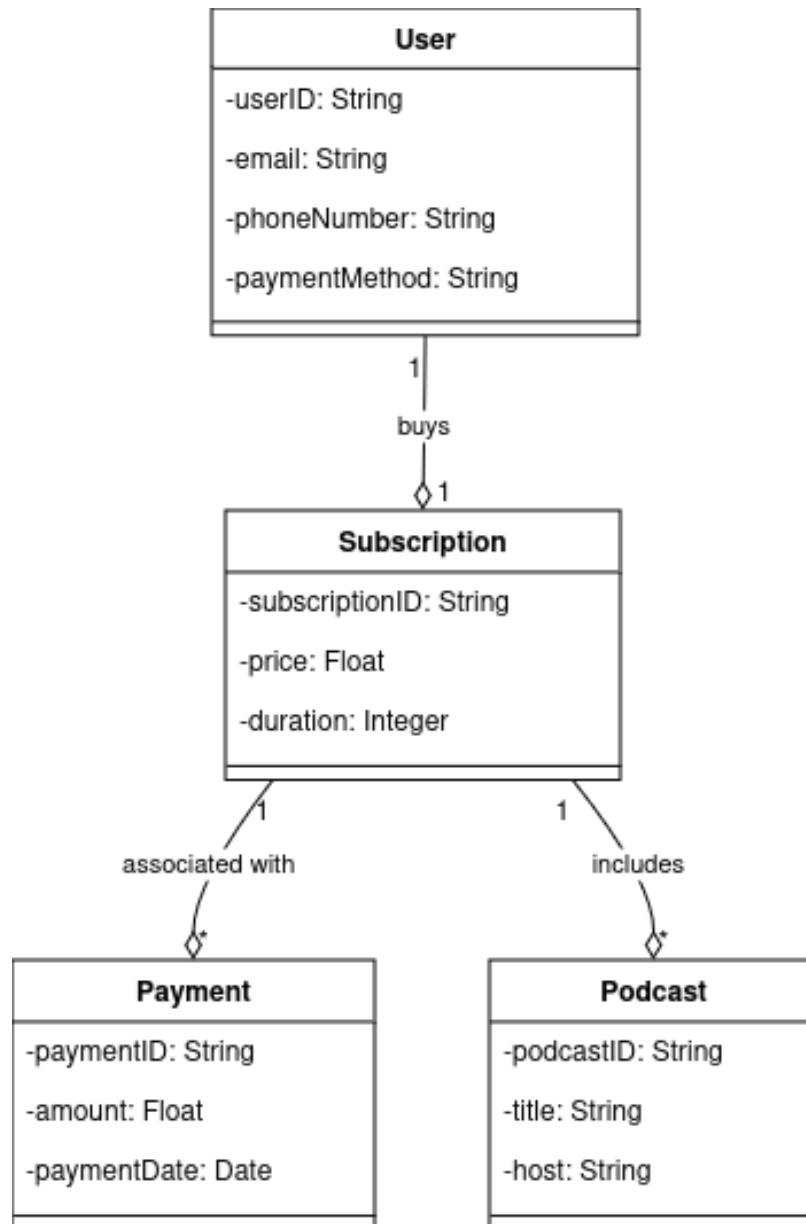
User

-userID: String

-email: String

-phoneNumber: String

-paymentMethod: String

1

buys

1

Subscription

-subscriptionID: String

-price: Float

-duration: Integer

1

associated with

*

1

includes

*

Payment

-paymentID: String

-amount: Float

-paymentDate: Date

Podcast

-podcastID: String

-title: String

-host: String